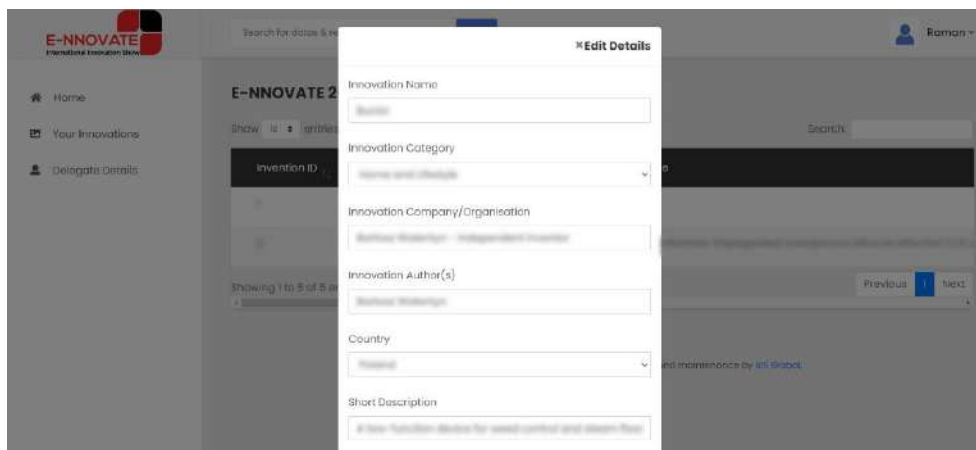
E-NNOVATE
International Innovation Show

Search for datas & re

Roman

Home

Your Innovations

Delegate Details

E-NNOVATE 2

Show 10 entries

Search:

Invention ID

Showing 1 to 5 of 5

Previous 1 Next

and maintenance by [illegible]

×Edit Details

Innovation Name

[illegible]

Innovation Category

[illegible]

Innovation Company/Organisation

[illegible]

Innovation Author(s)

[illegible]

Country

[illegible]

Short Description

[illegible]